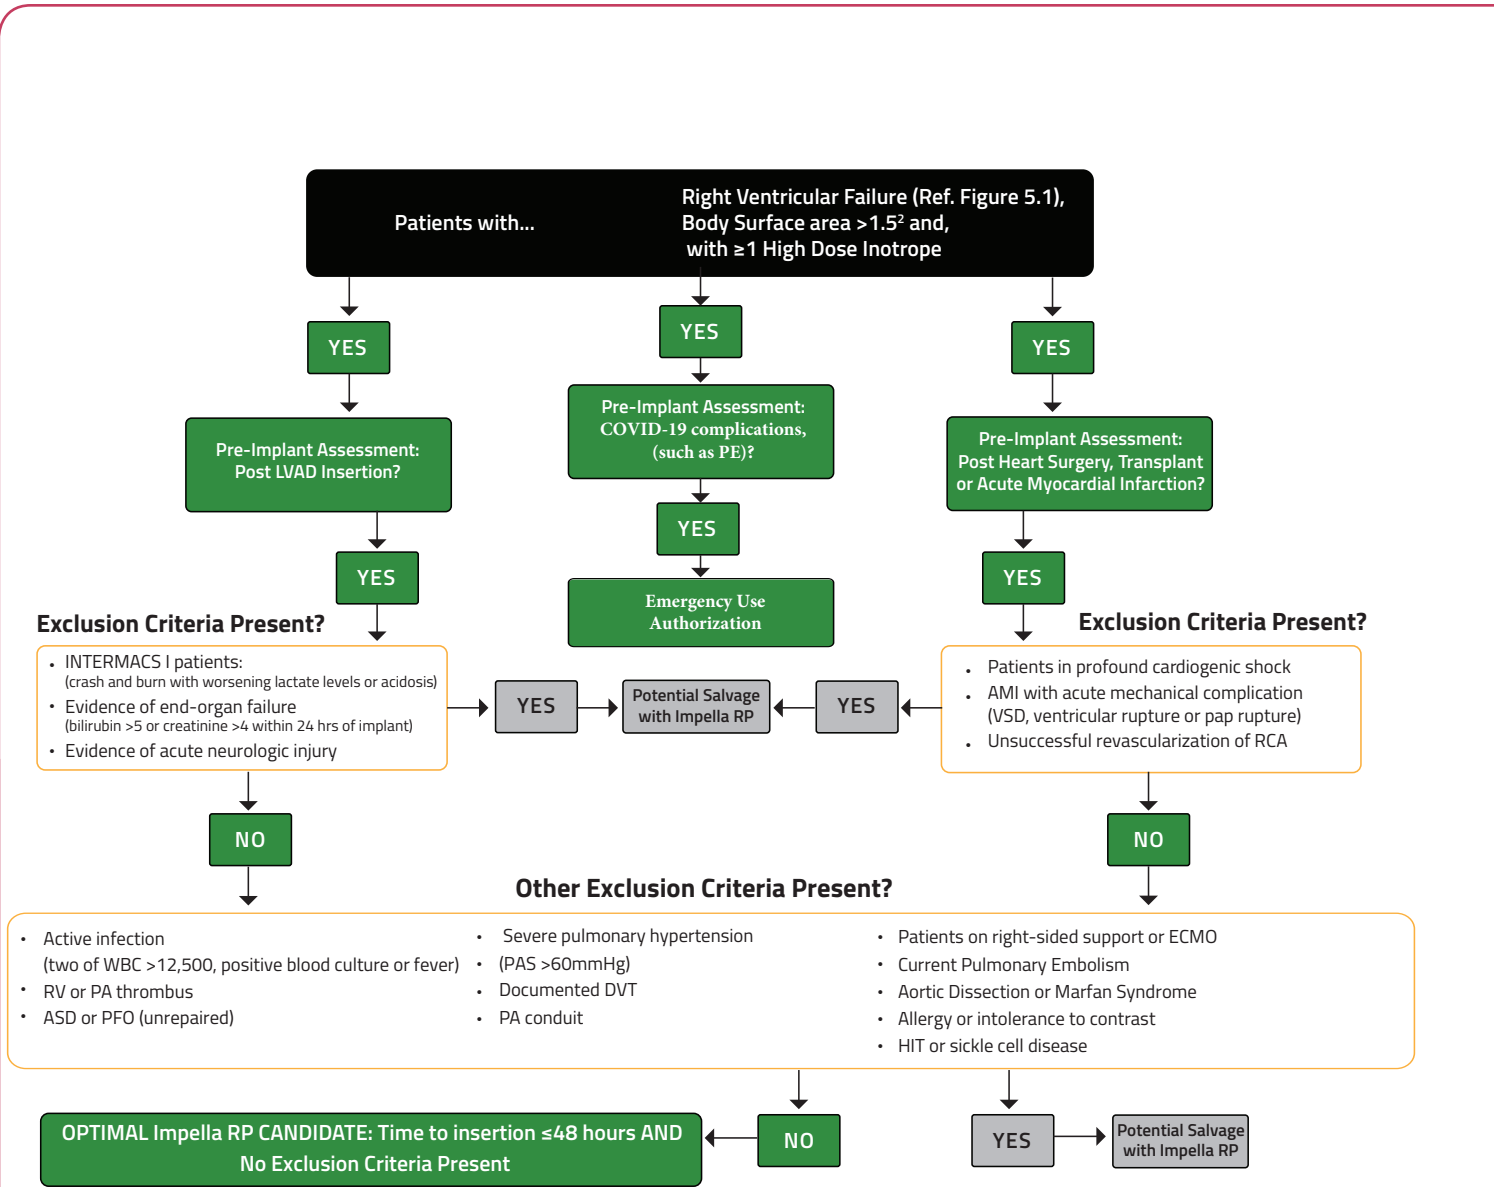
Patients with...

Right Ventricular Failure (Ref. Figure 5.1), Body Surface area >1.5$^2$ and, with ≥1 High Dose Inotrope

YES

YES

YES

Pre-Implant Assessment: Post LVAD Insertion?

Pre-Implant Assessment: COVID-19 complications, (such as PE)?

Pre-Implant Assessment: Post Heart Surgery, Transplant or Acute Myocardial Infarction?

YES

YES

YES

Emergency Use Authorization

Exclusion Criteria Present?

- INTERMACS I patients:
(crash and burn with worsening lactate levels or acidosis)
- Evidence of end-organ failure
(bilirubin >5 or creatinine >4 within 24 hrs of implant)
- Evidence of acute neurologic injury

YES

Potential Salvage with Impella RP

YES

Exclusion Criteria Present?

- Patients in profound cardiogenic shock
- AMI with acute mechanical complication (VSD, ventricular rupture or pap rupture)
- Unsuccessful revascularization of RCA

NO

NO

Other Exclusion Criteria Present?

- Active infection
(two of WBC >12,500, positive blood culture or fever)
- RV or PA thrombus
- ASD or PFO (unrepaired)

- Severe pulmonary hypertension
- (PAS >60mmHg)
- Documented DVT
- PA conduit

- Patients on right-sided support or ECMO
- Current Pulmonary Embolism
- Aortic Dissection or Marfan Syndrome
- Allergy or intolerance to contrast
- HIT or sickle cell disease

OPTIMAL Impella RP CANDIDATE: Time to insertion ≤48 hours AND No Exclusion Criteria Present

NO

YES

Potential Salvage with Impella RP